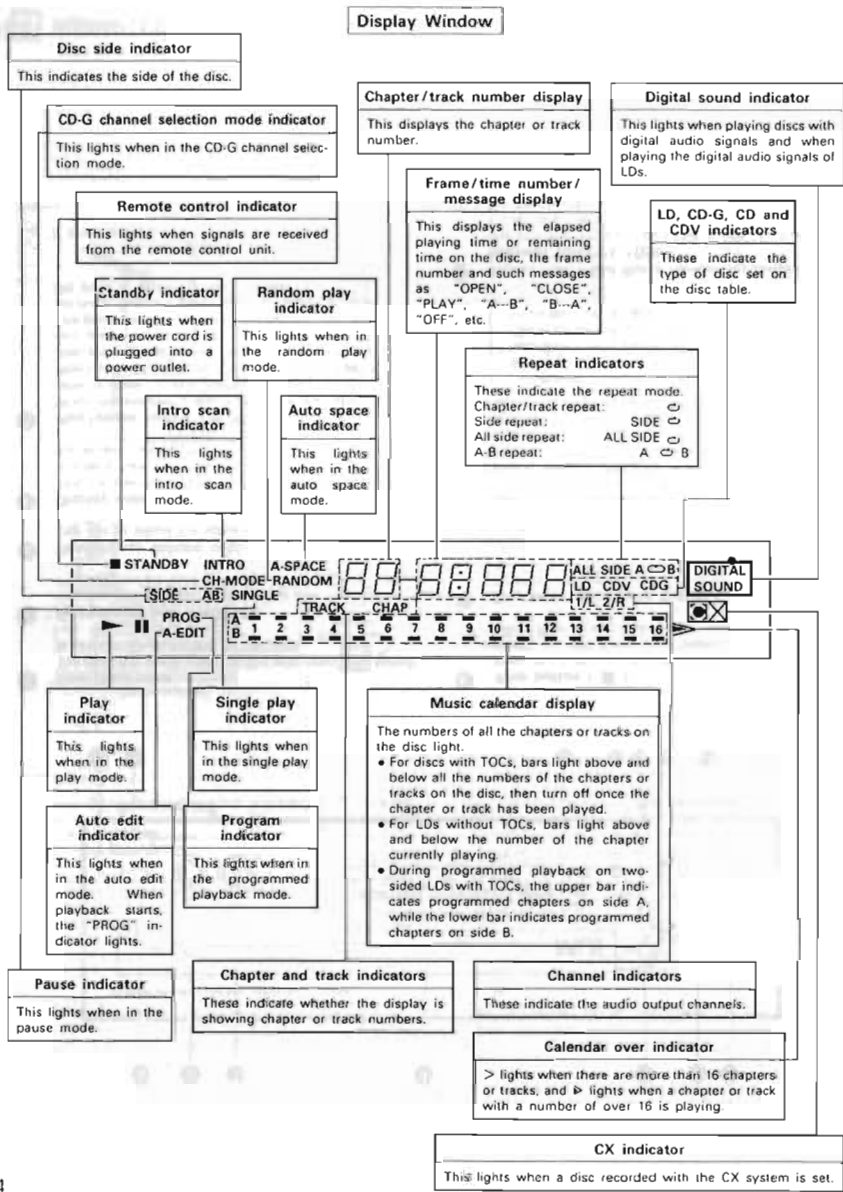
Display Window

Disc side indicator
This indicates the side of the disc.

CD-G channel selection mode indicator
This lights when in the CD-G channel selection mode.

Remote control indicator
This lights when signals are received from the remote control unit.

Standby indicator
This lights when the power cord is plugged into a power outlet.

Random play indicator
This lights when in the random play mode.

Intro scan indicator
This lights when in the intro scan mode.

Auto space indicator
This lights when in the auto space mode.

Chapter/track number display
This displays the chapter or track number.

Frame/time number/message display
This displays the elapsed playing time or remaining time on the disc, the frame number and such messages as "OPEN", "CLOSE", "PLAY", "A---B", "B---A", "OFF", etc.

Digital sound indicator
This lights when playing discs with digital audio signals and when playing the digital audio signals of LDs.

LD, CD-G, CD and CDV indicators
These indicate the type of disc set on the disc table.

Repeat indicators
These indicate the repeat mode.
Chapter/track repeat:
Side repeat: SIDE
All side repeat: ALL SIDE
A-B repeat: A B

■ STANDBY INTRO A-SPACE
CH-MODE RANDOM
SIDE AB SINGLE
PROG
A-EDIT
TRACK CHAP
A
B 1 2 3 4 5 6 7 8 9 10 11 12 13 14 15 16
ALL SIDE A B
LD CDV CDG
1/L 2/R
DIGITAL SOUND

Play indicator
This lights when in the play mode.

Single play indicator
This lights when in the single play mode.

Auto edit indicator
This lights when in the auto edit mode. When playback starts, the "PROG" indicator lights.

Program indicator
This lights when in the programmed playback mode.

Music calendar display
The numbers of all the chapters or tracks on the disc light.
• For discs with TOCs, bars light above and below all the numbers of the chapters or tracks on the disc, then turn off once the chapter or track has been played.
• For LDs without TOCs, bars light above and below the number of the chapter currently playing.
• During programmed playback on two-sided LDs with TOCs, the upper bar indicates programmed chapters on side A, while the lower bar indicates programmed chapters on side B.

Pause indicator
This lights when in the pause mode.

Chapter and track indicators
These indicate whether the display is showing chapter or track numbers.

Channel indicators
These indicate the audio output channels.

Calendar over indicator
> lights when there are more than 16 chapters or tracks, and ⊳ lights when a chapter or track with a number of over 16 is playing.

CX indicator
This lights when a disc recorded with the CX system is set.

4